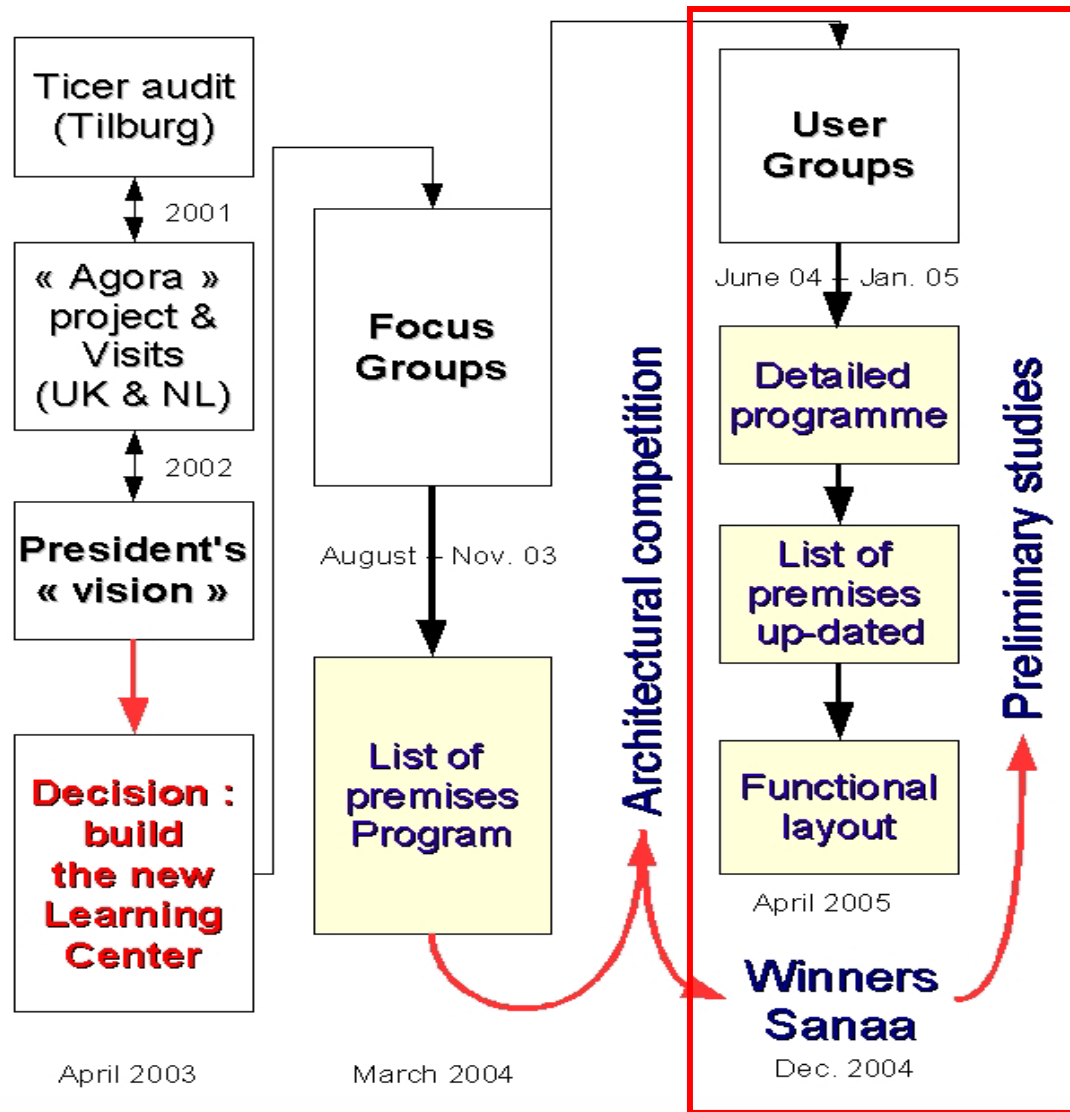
Ticer audit (Tilburg)

2001

« Agora » project & Visits (UK & NL)

2002

President's « vision »

Decision : build the new Learning Center

April 2003

Focus Groups

August – Nov. 03

List of premises Program

March 2004

Architectural competition

User Groups

June 04 – Jan. 05

Detailed programme

List of premises up-dated

Functional layout

April 2005

Preliminary studies

Winners Sanaa

Dec. 2004